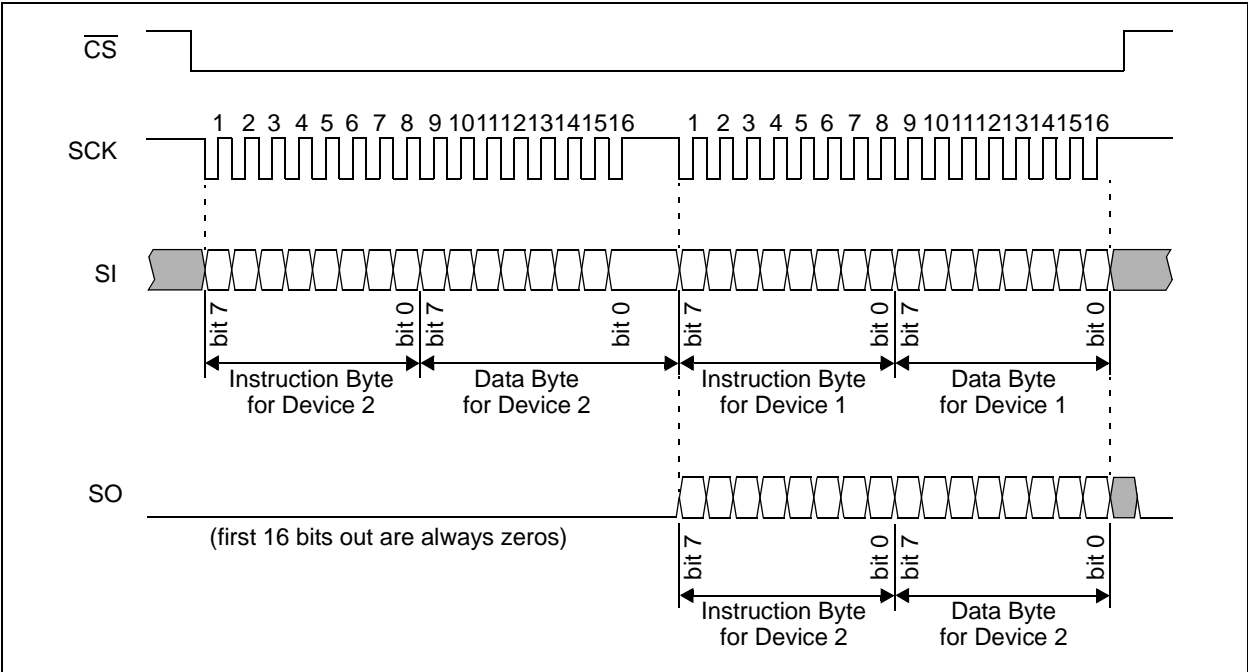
$\overline{CS}$

SCK

1 2 3 4 5 6 7 8 9 10 11 12 13 14 15 16

1 2 3 4 5 6 7 8 9 10 11 12 13 14 15 16

SI

bit 7 bit 0 bit 7 bit 0 bit 7 bit 0 bit 7 bit 0

Instruction Byte for Device 2

Data Byte for Device 2

Instruction Byte for Device 1

Data Byte for Device 1

SO

(first 16 bits out are always zeros)

bit 7 bit 0 bit 7 bit 0

Instruction Byte for Device 2

Data Byte for Device 2